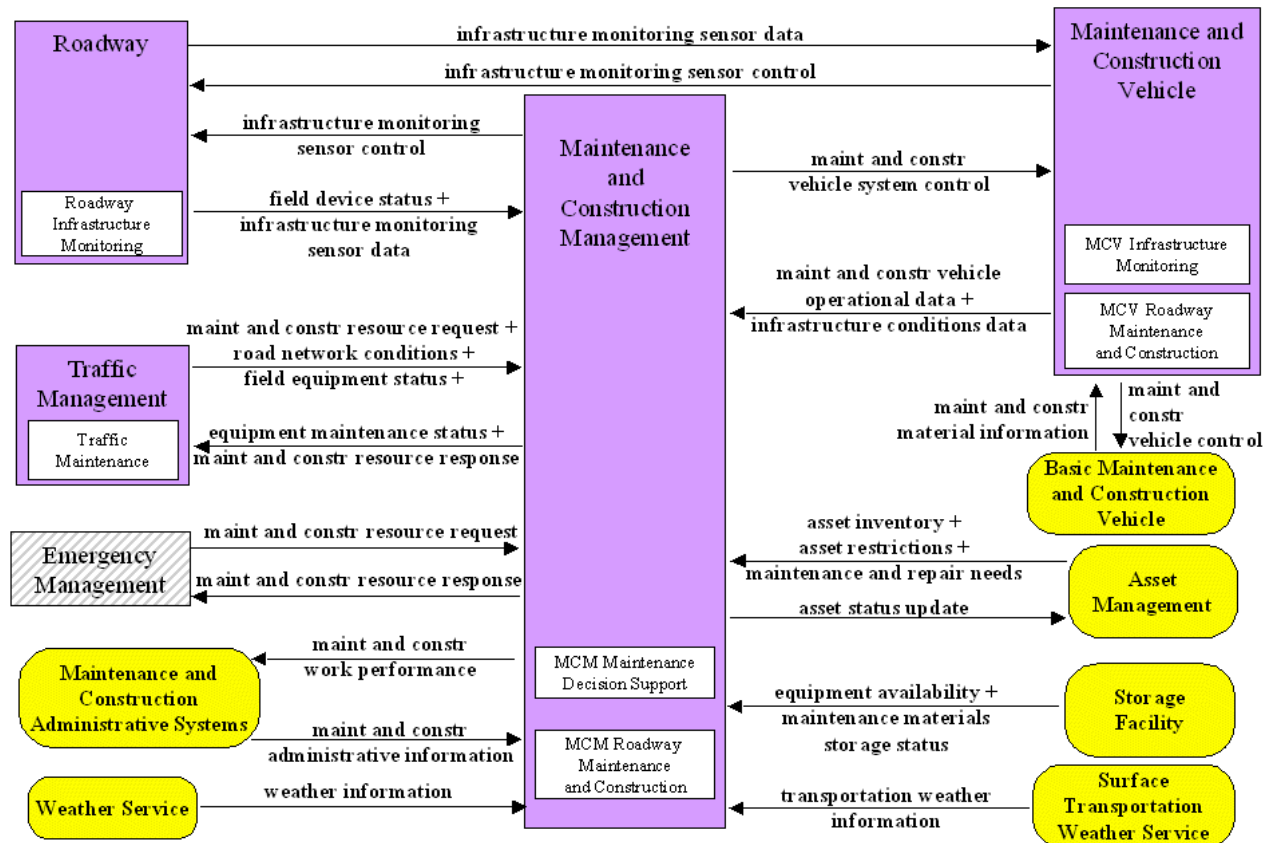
Roadway

Roadway Infrastructure Monitoring

infrastructure monitoring sensor data

infrastructure monitoring sensor control

Maintenance and Construction Vehicle

infrastructure monitoring sensor control

field device status + infrastructure monitoring sensor data

Maintenance and Construction Management

maint and constr vehicle system control

MCV Infrastructure Monitoring

maint and constr vehicle operational data + infrastructure conditions data

MCV Roadway Maintenance and Construction

maint and constr resource request + road network conditions + field equipment status +

Traffic Management

Traffic Maintenance

equipment maintenance status + maint and constr resource response

maint and constr material information

maint and constr vehicle control

Basic Maintenance and Construction Vehicle

Emergency Management

maint and constr resource request

maint and constr resource response

asset inventory + asset restrictions + maintenance and repair needs

Asset Management

asset status update

Maintenance and Construction Administrative Systems

maint and constr work performance

maint and constr administrative information

MCM Maintenance Decision Support

MCM Roadway Maintenance and Construction

equipment availability + maintenance materials storage status

Storage Facility

Weather Service

weather information

transportation weather information

Surface Transportation Weather Service